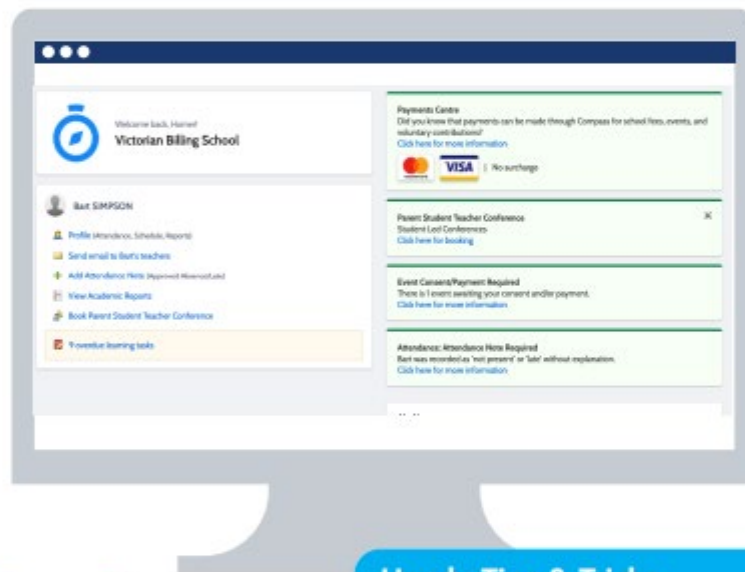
Welcome back, Homer!

Victorian Billing School

Bart SIMPSON

Profile (Attendance, Schedule, Reports)

Send email to Bart's teachers

Add Attendance Note (Approved Absence/Late)

View Academic Reports

Book Parent Student Teacher Conference

9 overdue learning tasks

Payments Centre

Did you know that payments can be made through Compass for school fees, events, and voluntary contributions?

Click here for more information

VISA | No surcharge

Parent Student Teacher Conference

Student Led Conferences

Click here for booking

Event Consent/Payment Required

There is 1 event awaiting your consent and/or payment.

Click here for more information

Attendance: Attendance Note Required

Bart was recorded as 'not present' or 'late' without explanation.

Click here for more information

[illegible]